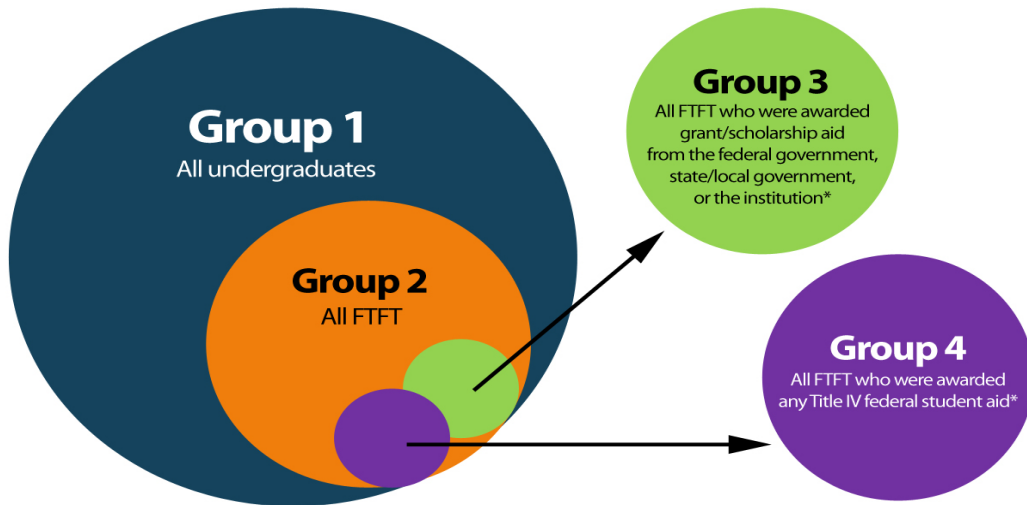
Group 1
All undergraduates

Group 2
All FTFT

Group 3
All FTFT who were awarded grant/scholarship aid from the federal government, state/local government, or the institution*

Group 4
All FTFT who were awarded any Title IV federal student aid*